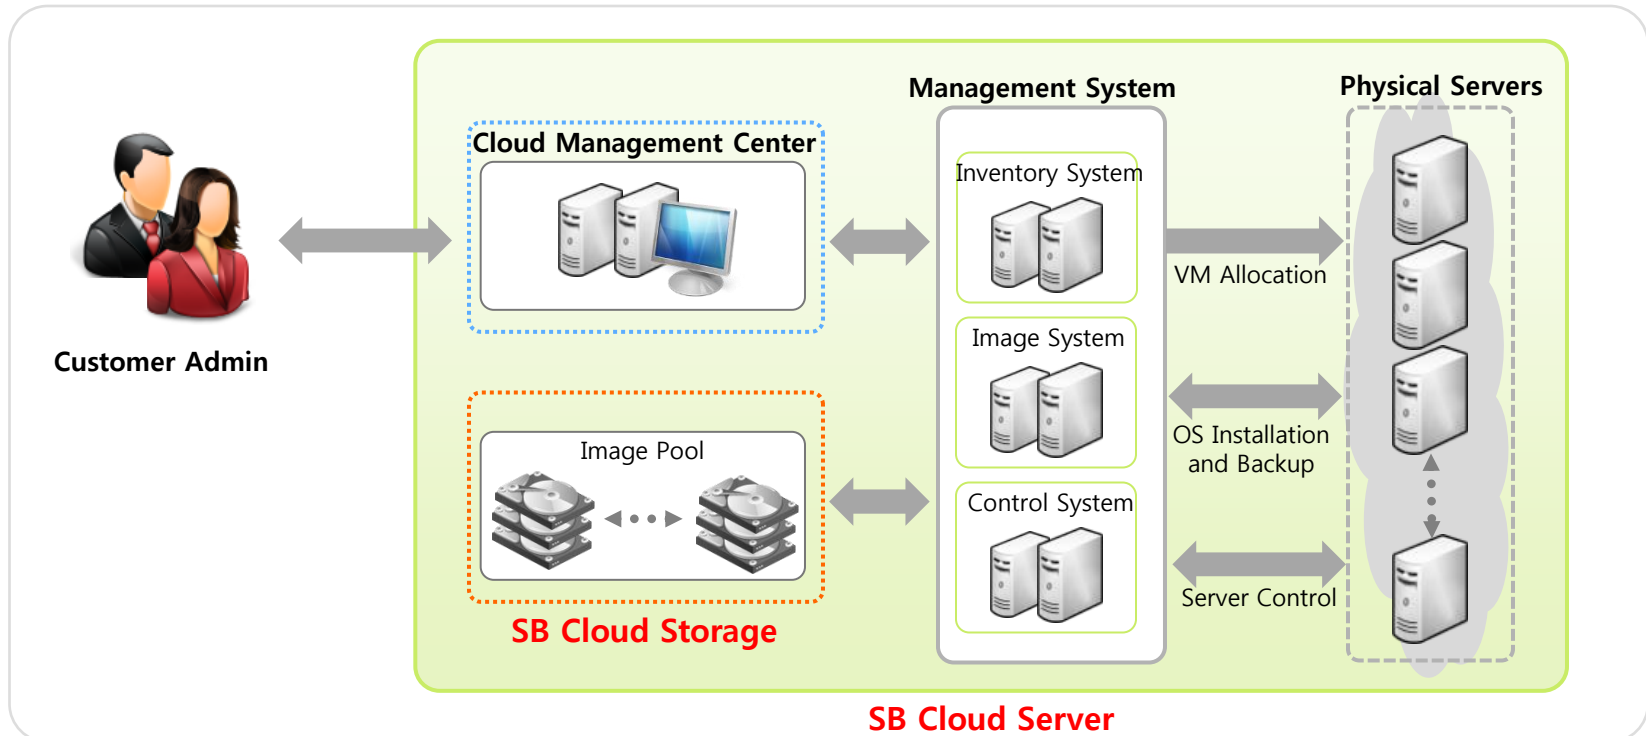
Customer Admin

Cloud Management Center

Image Pool

SB Cloud Storage

Management System

Inventory System

Image System

Control System

Physical Servers

VM Allocation

OS Installation and Backup

Server Control

SB Cloud Server